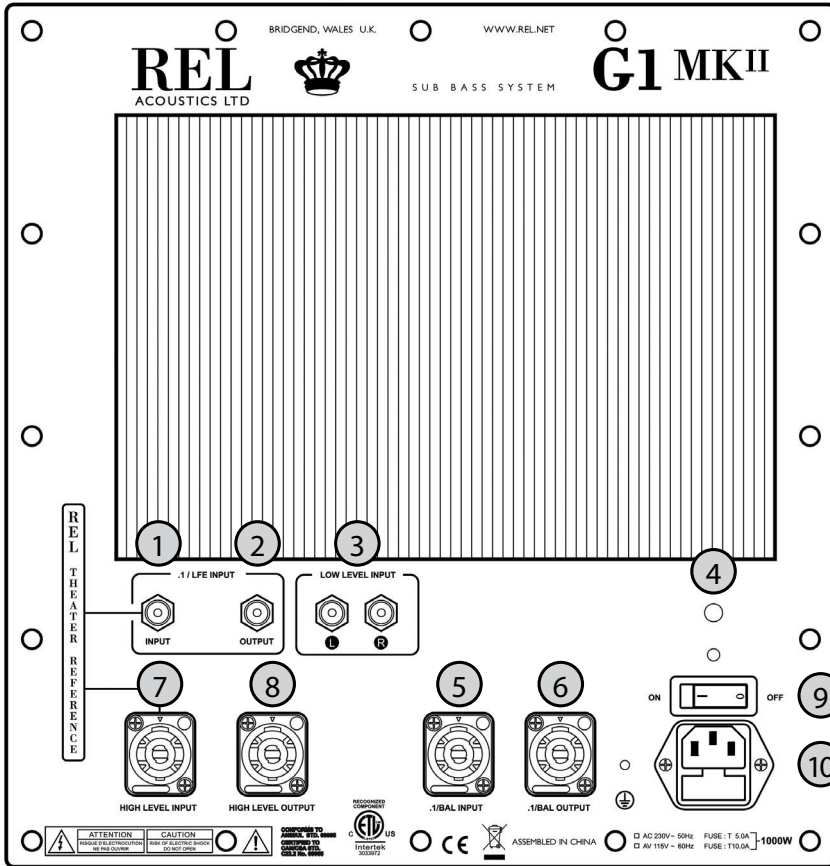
BRIDGEND, WALES U.K.

WWW.REL.NET

REL
ACOUSTICS LTD

SUB BASS SYSTEM

G1 MK II

REL THEATER REFERENCE

1
2
3
.1 / LFE INPUT
INPUT
OUTPUT
LOW LEVEL INPUT
L
R

4

7
8
5
6
HIGH LEVEL INPUT
HIGH LEVEL OUTPUT
.1/BAL INPUT
.1/BAL OUTPUT

ON
OFF
9
10

ATTENTION
RISQUE D'ELECTROCUTION NE PAS OUVRIR
CAUTION
RISK OF ELECTRIC SHOCK DO NOT OPEN

CONFORMS TO ANSI/UL STD. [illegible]
CERTIFIED TO CAN/CSA STD. C22.2 No. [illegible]

RECOGNIZED COMPONENT
c ETL us
Intertek
3033972

CE

ASSEMBLED IN CHINA

□ AC 230V~ 50Hz FUSE : T 5.0A
□ AV 115V ~ 60Hz FUSE : T10.0A
1000W